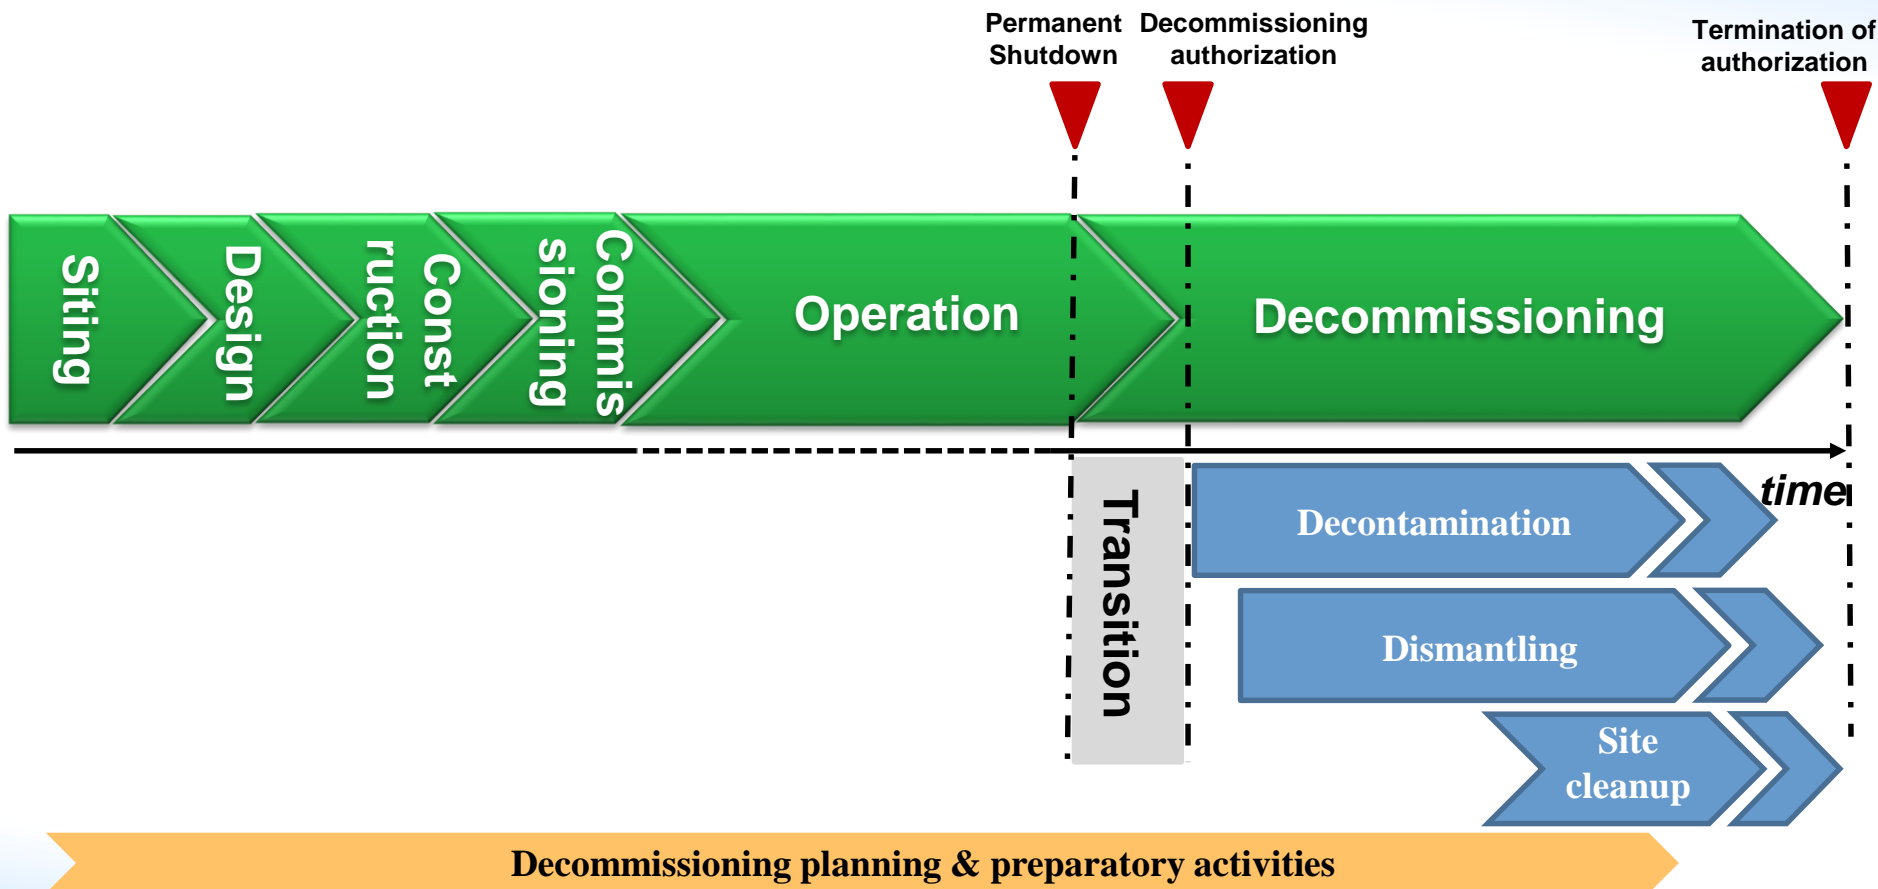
Permanent Shutdown

Decommissioning authorization

Termination of authorization

Siting

Design

Const ruction

Commis sioning

Operation

Decommissioning

time

Transition

Decontamination

Dismantling

Site cleanup

Decommissioning planning & preparatory activities